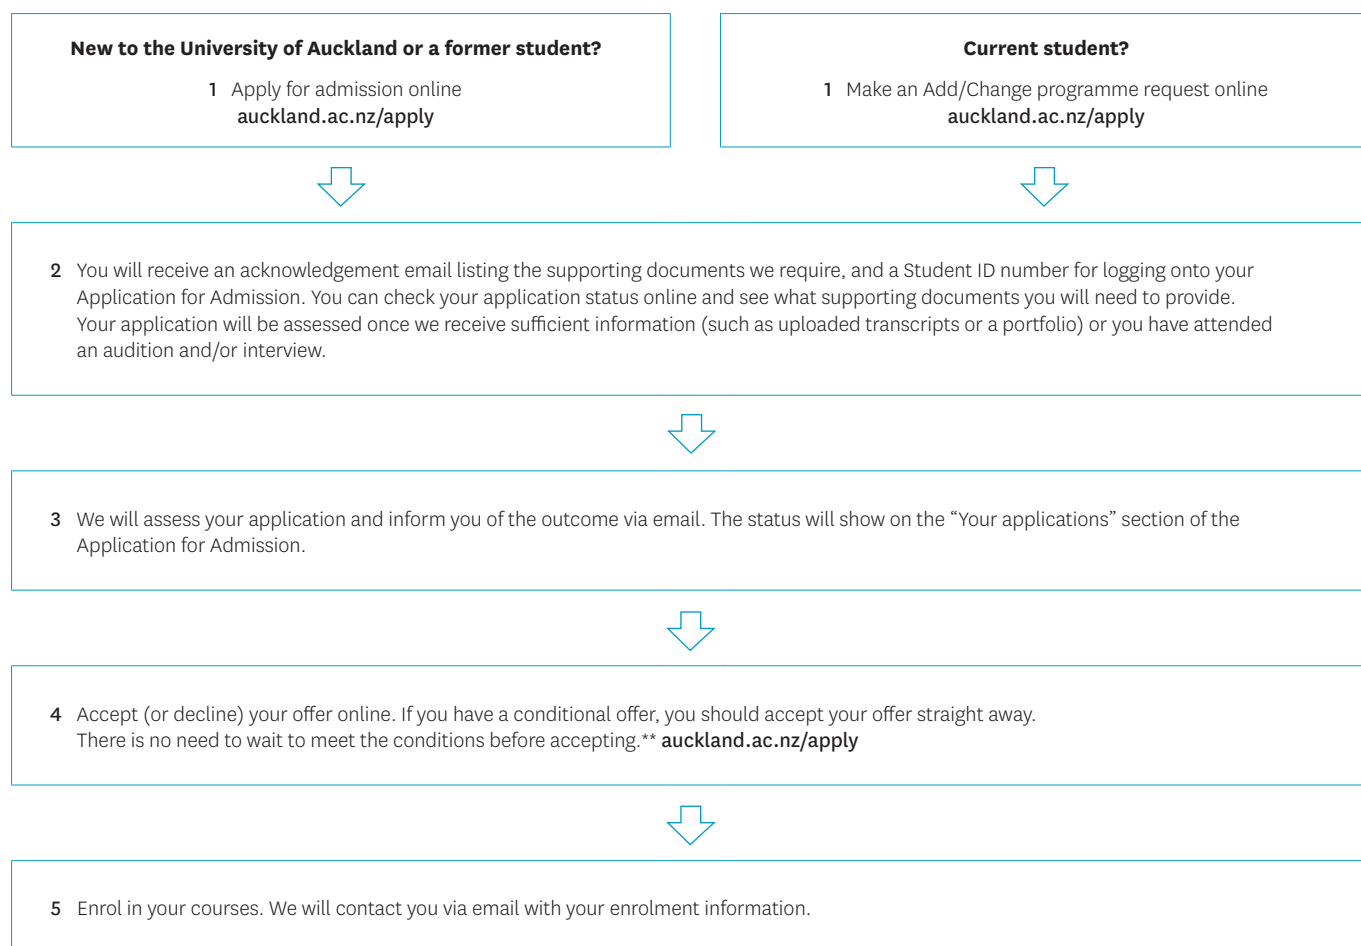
New to the University of Auckland or a former student?

1 Apply for admission online
auckland.ac.nz/apply

Current student?

1 Make an Add/Change programme request online
auckland.ac.nz/apply

2 You will receive an acknowledgement email listing the supporting documents we require, and a Student ID number for logging onto your Application for Admission. You can check your application status online and see what supporting documents you will need to provide. Your application will be assessed once we receive sufficient information (such as uploaded transcripts or a portfolio) or you have attended an audition and/or interview.

3 We will assess your application and inform you of the outcome via email. The status will show on the "Your applications" section of the Application for Admission.

4 Accept (or decline) your offer online. If you have a conditional offer, you should accept your offer straight away. There is no need to wait to meet the conditions before accepting.** auckland.ac.nz/apply

5 Enrol in your courses. We will contact you via email with your enrolment information.